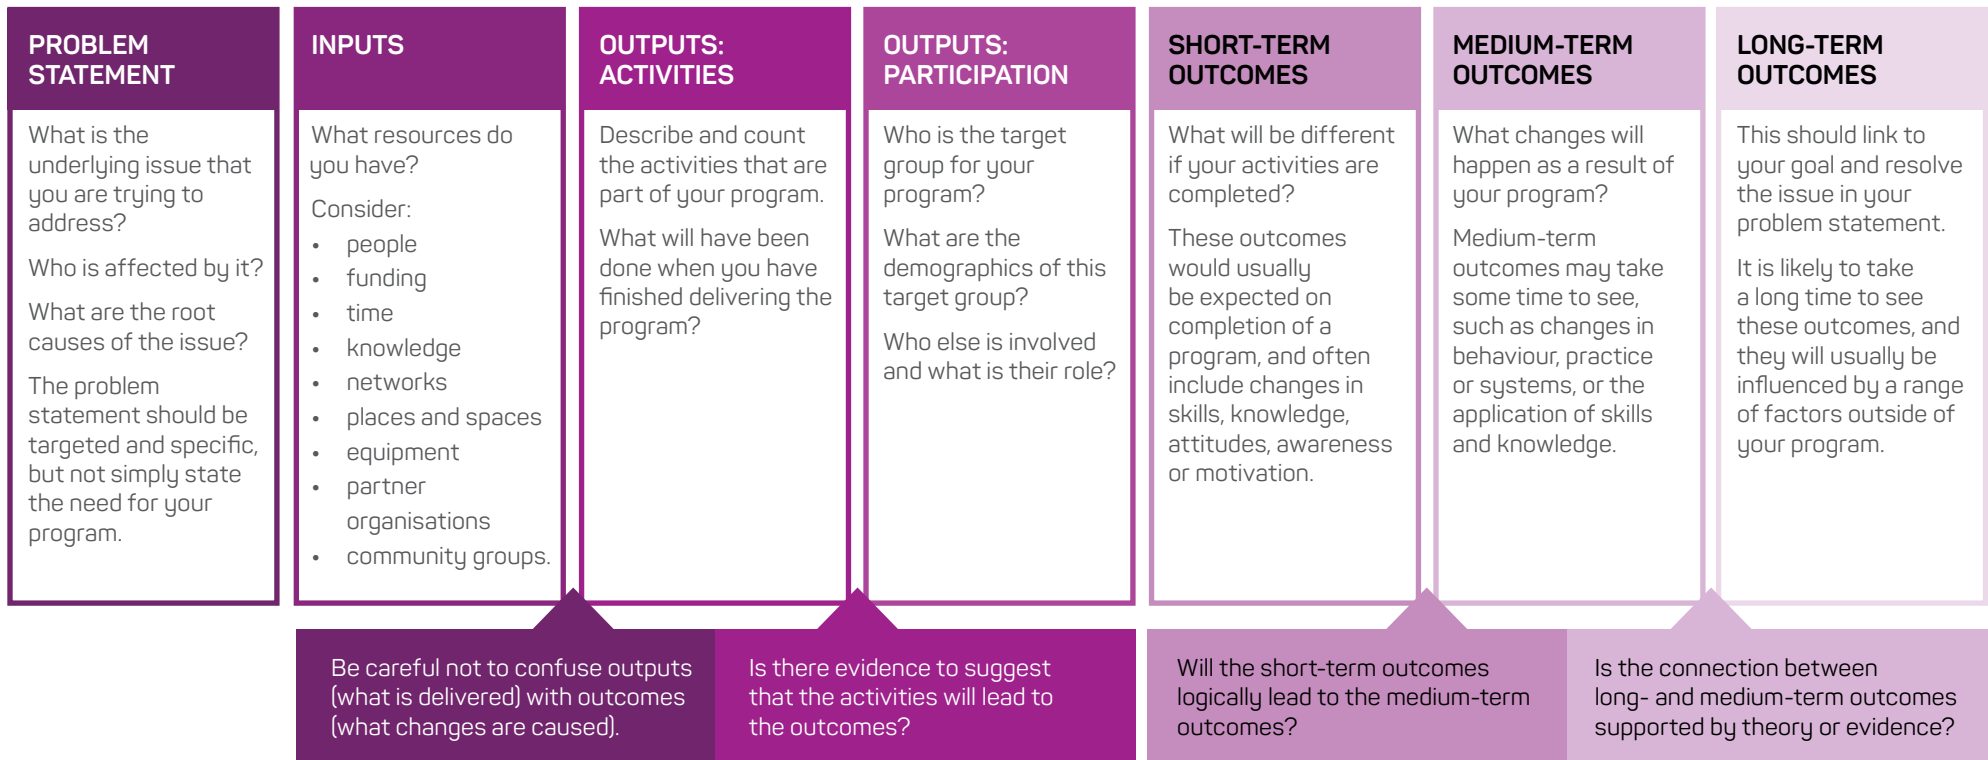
PROBLEM STATEMENT

What is the underlying issue that you are trying to address?

Who is affected by it?

What are the root causes of the issue?

The problem statement should be targeted and specific, but not simply state the need for your program.

INPUTS

What resources do you have?

Consider:
- people
- funding
- time
- knowledge
- networks
- places and spaces
- equipment
- partner organisations
- community groups.

OUTPUTS: ACTIVITIES

Describe and count the activities that are part of your program.

What will have been done when you have finished delivering the program?

OUTPUTS: PARTICIPATION

Who is the target group for your program?

What are the demographics of this target group?

Who else is involved and what is their role?

SHORT-TERM OUTCOMES

What will be different if your activities are completed?

These outcomes would usually be expected on completion of a program, and often include changes in skills, knowledge, attitudes, awareness or motivation.

MEDIUM-TERM OUTCOMES

What changes will happen as a result of your program?

Medium-term outcomes may take some time to see, such as changes in behaviour, practice or systems, or the application of skills and knowledge.

LONG-TERM OUTCOMES

This should link to your goal and resolve the issue in your problem statement.

It is likely to take a long time to see these outcomes, and they will usually be influenced by a range of factors outside of your program.

Be careful not to confuse outputs (what is delivered) with outcomes (what changes are caused).

Is there evidence to suggest that the activities will lead to the outcomes?

Will the short-term outcomes logically lead to the medium-term outcomes?

Is the connection between long- and medium-term outcomes supported by theory or evidence?